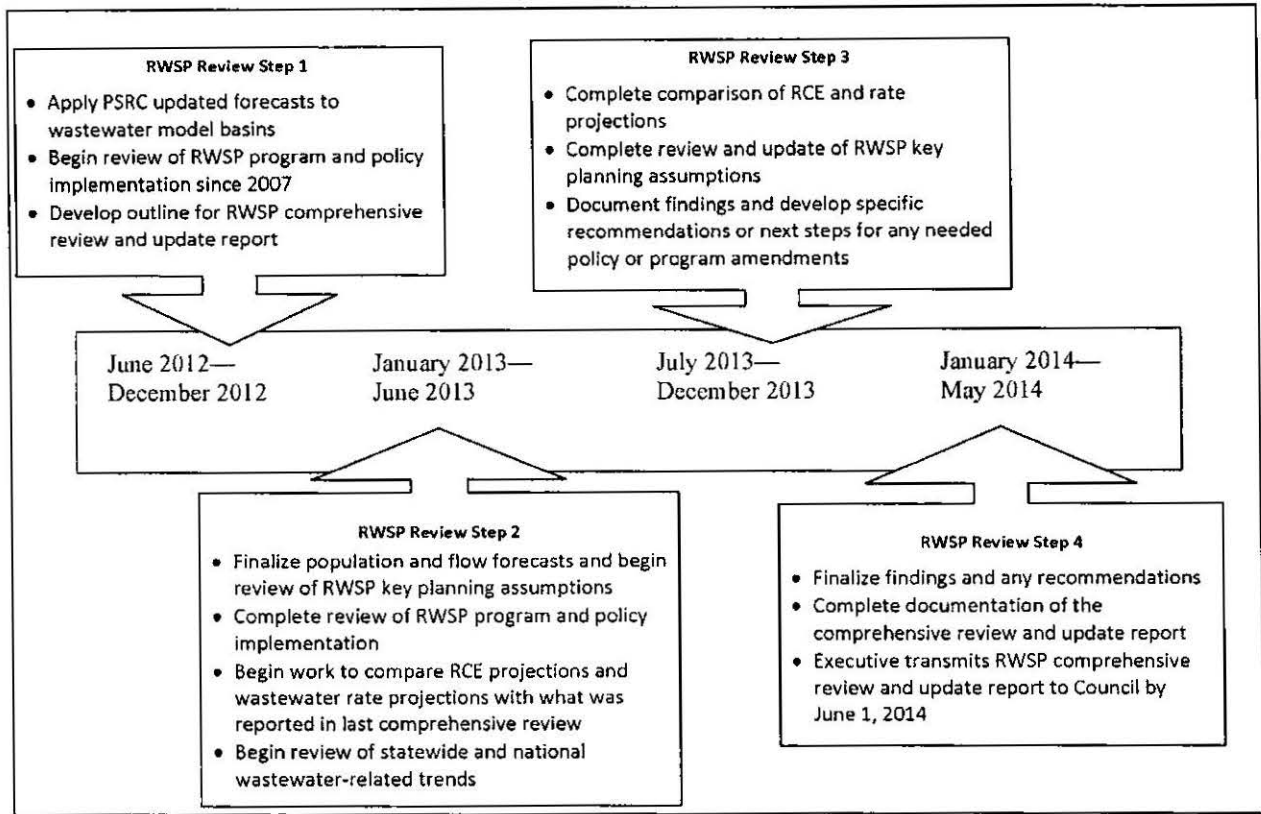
RWSP Review Step 1

- Apply PSRC updated forecasts to wastewater model basins
- Begin review of RWSP program and policy implementation since 2007
- Develop outline for RWSP comprehensive review and update report

RWSP Review Step 3

- Complete comparison of RCE and rate projections
- Complete review and update of RWSP key planning assumptions
- Document findings and develop specific recommendations or next steps for any needed policy or program amendments

June 2012—
December 2012

January 2013—
June 2013

July 2013—
December 2013

January 2014—
May 2014

RWSP Review Step 2

- Finalize population and flow forecasts and begin review of RWSP key planning assumptions
- Complete review of RWSP program and policy implementation
- Begin work to compare RCE projections and wastewater rate projections with what was reported in last comprehensive review
- Begin review of statewide and national wastewater-related trends

RWSP Review Step 4

- Finalize findings and any recommendations
- Complete documentation of the comprehensive review and update report
- Executive transmits RWSP comprehensive review and update report to Council by June 1, 2014